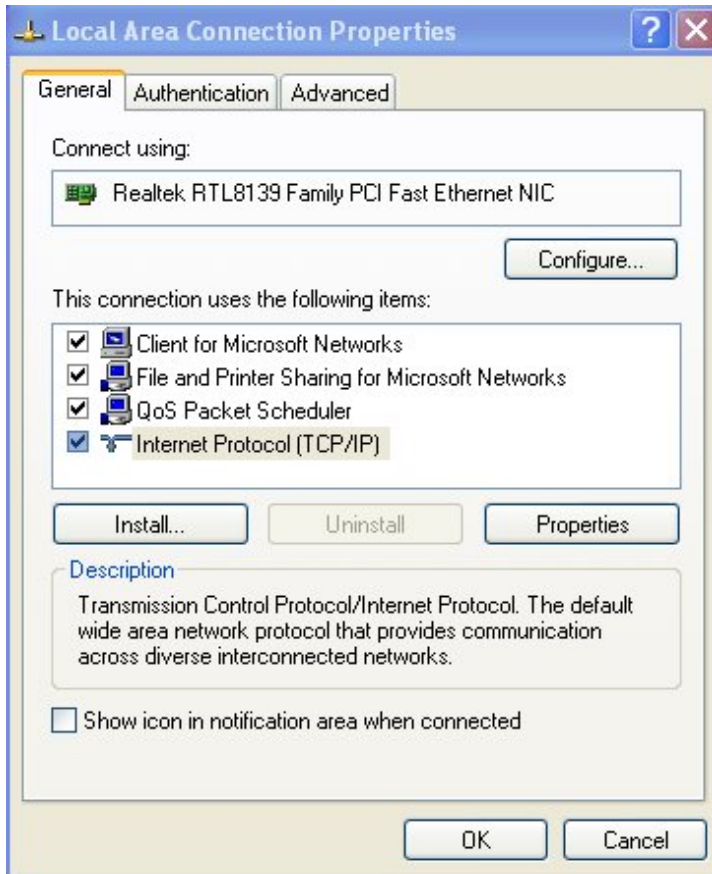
Local Area Connection Properties

General | Authentication | Advanced

Connect using:

Realtek RTL8139 Family PCI Fast Ethernet NIC

Configure...

This connection uses the following items:

Client for Microsoft Networks
File and Printer Sharing for Microsoft Networks
QoS Packet Scheduler
Internet Protocol (TCP/IP)

Install... Uninstall Properties

Description

Transmission Control Protocol/Internet Protocol. The default wide area network protocol that provides communication across diverse interconnected networks.

Show icon in notification area when connected

OK Cancel